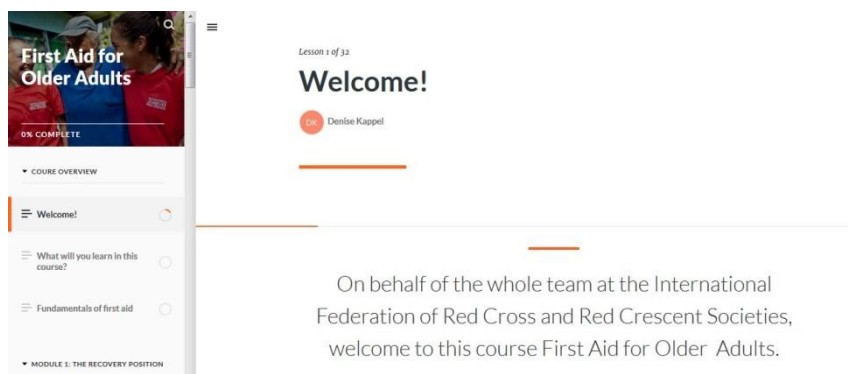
First Aid for Older Adults

0% COMPLETE

COURE OVERVIEW

Welcome!

What will you learn in this course?

Fundamentals of first aid

MODULE 1: THE RECOVERY POSITION

Lesson 1 of 32

Welcome!

DK Denise Kappel

On behalf of the whole team at the International Federation of Red Cross and Red Crescent Societies, welcome to this course First Aid for Older Adults.